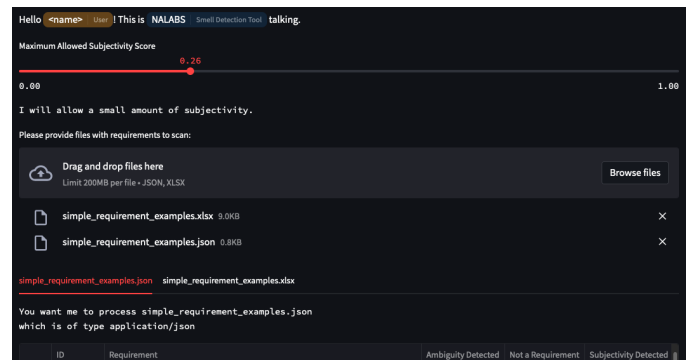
Hello <name> User ! This is NALABS Smell Detection Tool talking.

Maximum Allowed Subjectivity Score

0.26

0.00

1.00

I will allow a small amount of subjectivity.

Please provide files with requirements to scan:

Drag and drop files here

Limit 200MB per file • JSON, XLSX

Browse files

simple_requirement_examples.xlsx 9.0KB

simple_requirement_examples.json 0.8KB

simple_requirement_examples.json

simple_requirement_examples.xlsx

You want me to process simple_requirement_examples.json which is of type application/json

| ID | Requirement | Ambiguity Detected | Not a Requirement | Subjectivity Detected |
|---|---|---|---|---|